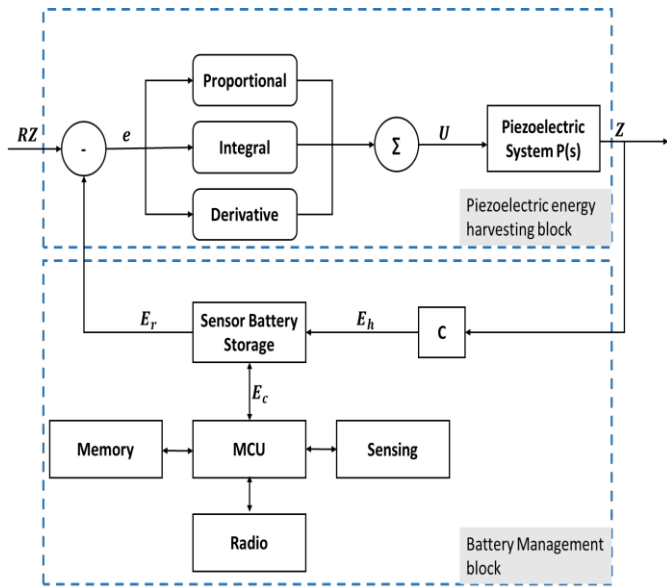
RZ

-

e

Proportional

Integral

Derivative

Σ

U

Piezoelectric System P(s)

Z

Piezoelectric energy harvesting block

$E_r$

Sensor Battery Storage

$E_h$

C

$E_c$

Memory

MCU

Sensing

Radio

Battery Management block